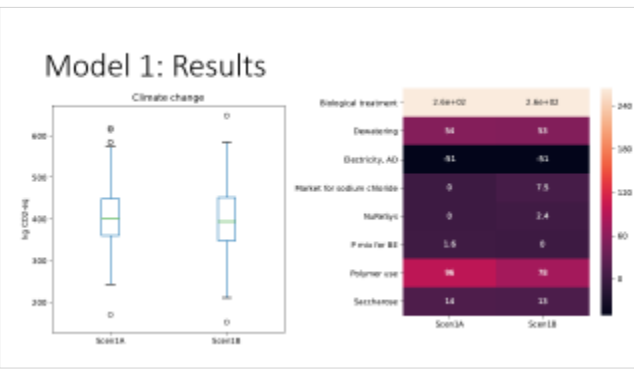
Model 1: Results

Climate change

kg CO2-eq

600
500
400
300
200

Scen1A
Scen1B

| | Scen1A | Scen1B |
|---|---|---|
| Biological treatment | 2.6e+02 | 2.6e+02 |
| Dewatering | 54 | 53 |
| Electricity, AD | -81 | -81 |
| Market for sodium chloride | 0 | 7.5 |
| NaNaSys | 0 | 2.4 |
| P mix for BE | 1.6 | 0 |
| Polymer use | 96 | 70 |
| Saccharose | 14 | 13 |

240
180
120
60
0